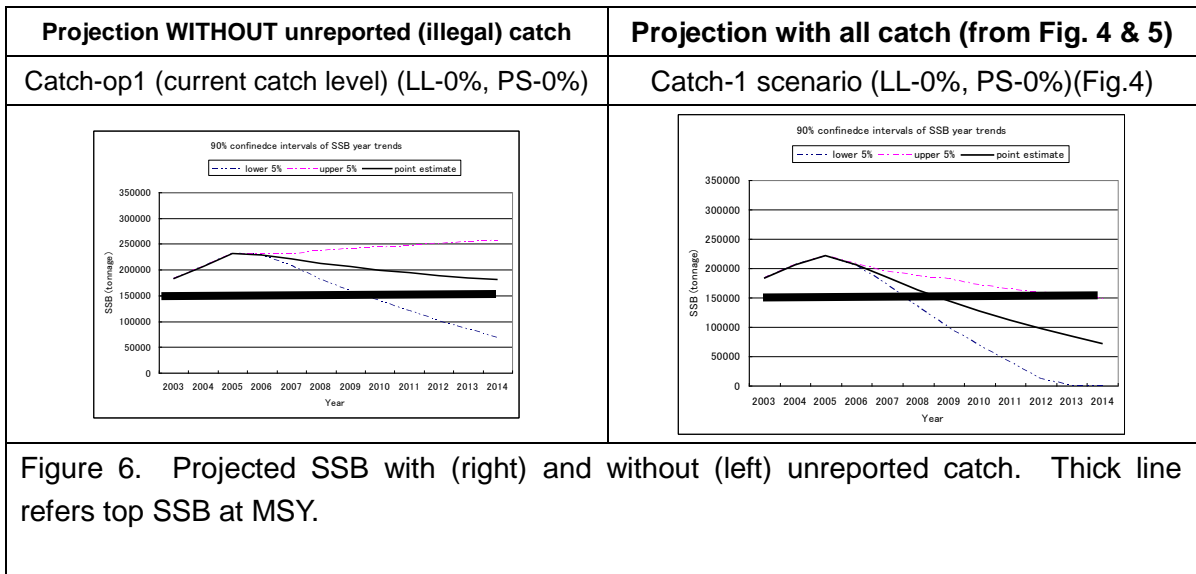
| Projection WITHOUT unreported (illegal) catch | Projection with all catch (from Fig. 4 & 5) |
|---|---|
| Catch-op1 (current catch level) (LL-0%, PS-0%) | Catch-1 scenario (LL-0%, PS-0%)(Fig.4) |

90% confinedce intervals of SSB year trends

lower 5% upper 5% point estimate

350000 300000 250000 200000 150000 100000 50000 0

SSB (tonnage)

2003 2004 2005 2006 2007 2008 2009 2010 2011 2012 2013 2014

Year

90% confinedce intervals of SSB year trends

lower 5% upper 5% point estimate

350000 300000 250000 200000 150000 100000 50000 0

SSB (tonnage)

2003 2004 2005 2006 2007 2008 2009 2010 2011 2012 2013 2014

Year

Figure 6. Projected SSB with (right) and without (left) unreported catch. Thick line refers top SSB at MSY.